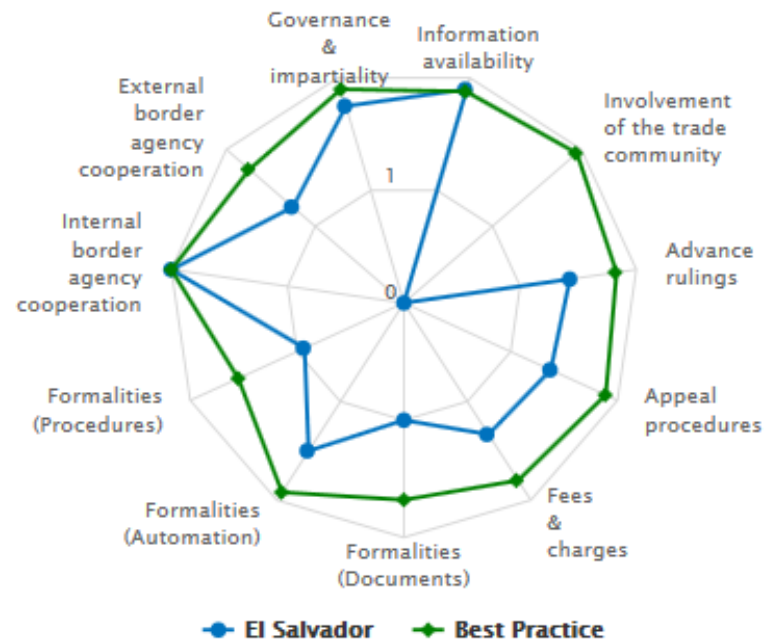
Governance & impartiality

Information availability

Involvement of the trade community

Advance rulings

Appeal procedures

Fees & charges

Formalities (Documents)

Formalities (Automation)

Formalities (Procedures)

Internal border agency cooperation

External border agency cooperation

1

0

El Salvador

Best Practice